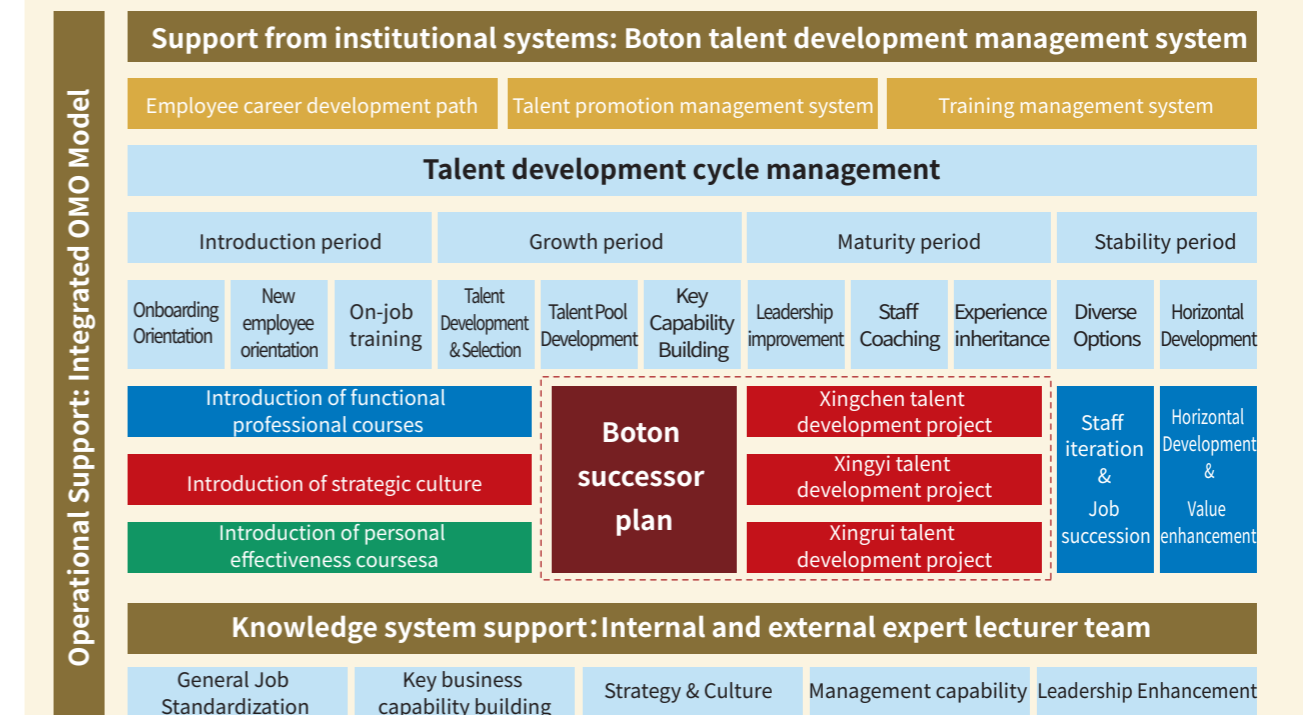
Operational Support: Integrated OMO Model

Support from institutional systems: Boton talent development management system

Employee career development path
Talent promotion management system
Training management system

Talent development cycle management

Introduction period
Growth period
Maturity period
Stability period

Onboarding Orientation
New employee orientation
On-job training
Talent Development & Selection
Talent Pool Development
Key Capability Building
Leadership improvement
Staff Coaching
Experience inheritance
Diverse Options
Horizontal Development

Introduction of functional professional courses
Introduction of strategic culture
Introduction of personal effectiveness coursesa

Boton successor plan

Xingchen talent development project
Xingyi talent development project
Xingrui talent development project

Staff iteration & Job succession

Horizontal Development & Value enhancement

Knowledge system support: Internal and external expert lecturer team

General Job Standardization
Key business capability building
Strategy & Culture
Management capability
Leadership Enhancement